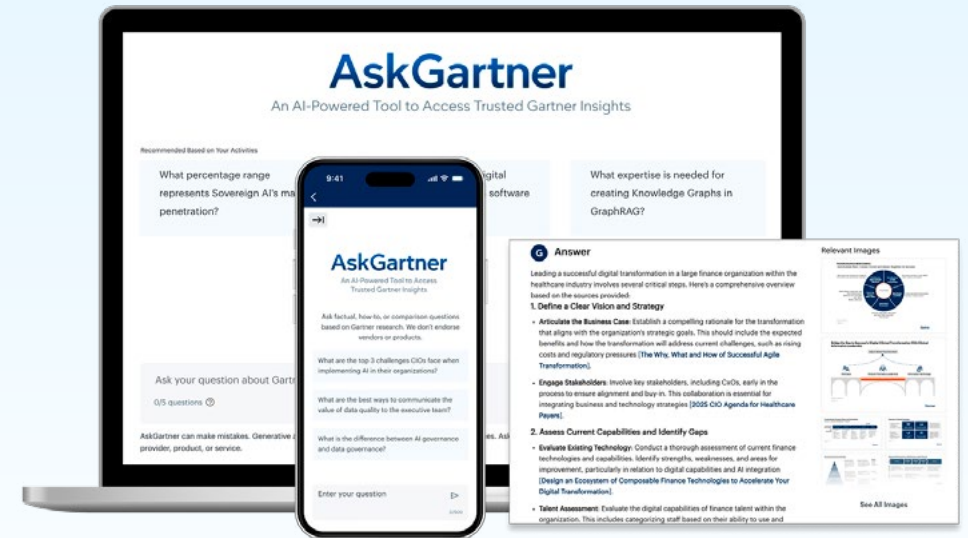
AskGartner

An AI-Powered Tool to Access Trusted Gartner Insights

Recommended Based on Your Activities

What percentage range represents Sovereign AI's ma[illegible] penetration?

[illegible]gital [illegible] software

What expertise is needed for creating Knowledge Graphs in GraphRAG?

Ask your question about Gart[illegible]

0/5 questions

AskGartner can make mistakes. Generative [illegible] provider, product, or service.

9:41

AskGartner

An AI-Powered Tool to Access Trusted Gartner Insights

Ask factual, how-to, or comparison questions based on Gartner research. We don't endorse vendors or products.

What are the top 3 challenges CIOs face when implementing AI in their organizations?

What are the best ways to communicate the value of data quality to the executive team?

What is the difference between AI governance and data governance?

Enter your question

Answer

Leading a successful digital transformation in a large finance organization within the healthcare industry involves several critical steps. Here's a comprehensive overview based on the sources provided:

1. Define a Clear Vision and Strategy

• Articulate the Business Case: Establish a compelling rationale for the transformation that aligns with the organization's strategic goals. This should include the expected benefits and how the transformation will address current challenges, such as rising costs and regulatory pressures [The Why, What and How of Successful Agile Transformation].

• Engage Stakeholders: Involve key stakeholders, including CxOs, early in the process to ensure alignment and buy-in. This collaboration is essential for integrating business and technology strategies [2025 CIO Agenda for Healthcare Payers].

2. Assess Current Capabilities and Identify Gaps

• Evaluate Existing Technology: Conduct a thorough assessment of current finance technologies and capabilities. Identify strengths, weaknesses, and areas for improvement, particularly in relation to digital capabilities and AI integration [Design an Ecosystem of Composable Finance Technologies to Accelerate Your Digital Transformation].

• Talent Assessment: Evaluate the digital capabilities of finance talent within the organization. This includes categorizing staff based on their ability to use and

Relevant Images

See All Images